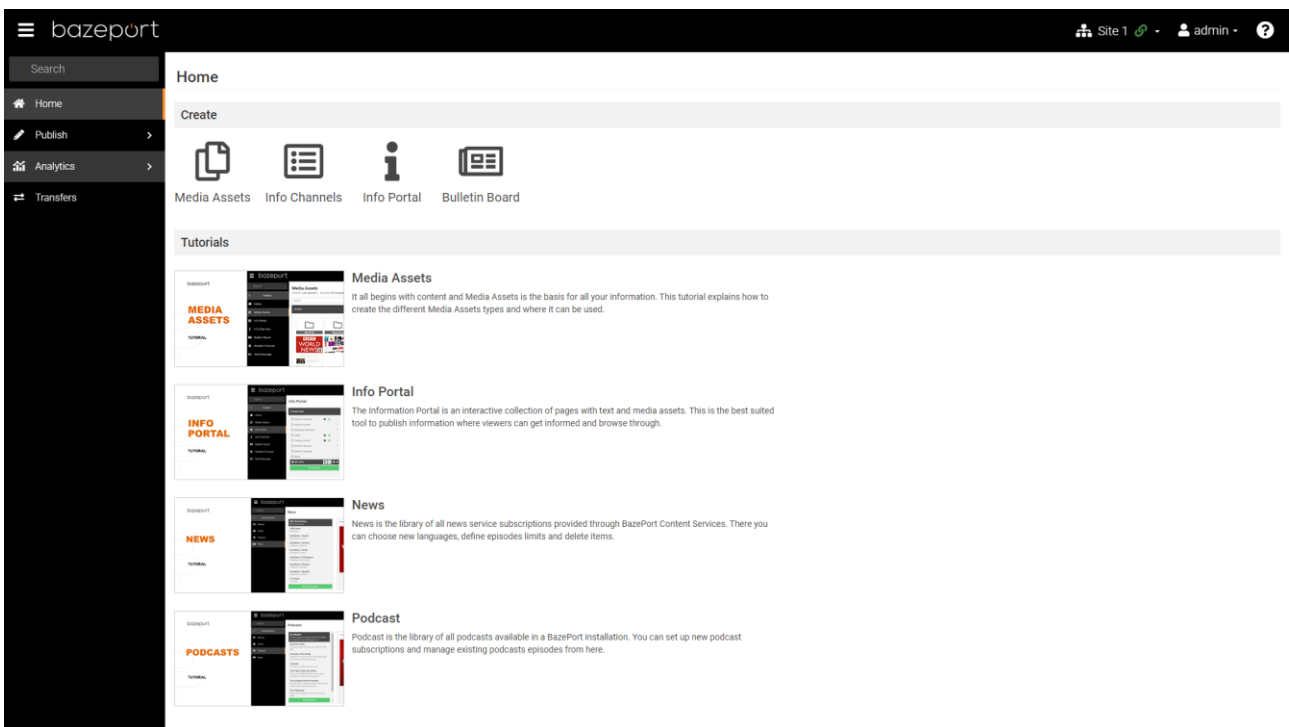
bazeport

Site 1 · admin ·

Search

Home

Publish

Analytics

Transfers

Home

Create

Media Assets Info Channels Info Portal Bulletin Board

Tutorials

bazeport MEDIA ASSETS TUTORIAL

Media Assets

It all begins with content and Media Assets is the basis for all your information. This tutorial explains how to create the different Media Assets types and where it can be used.

bazeport INFO PORTAL TUTORIAL

Info Portal

The Information Portal is an interactive collection of pages with text and media assets. This is the best suited tool to publish information where viewers can get informed and browse through.

bazeport NEWS TUTORIAL

News

News is the library of all news service subscriptions provided through BazePort Content Services. There you can choose new languages, define episodes limits and delete items.

bazeport PODCASTS TUTORIAL

Podcast

Podcast is the library of all podcasts available in a BazePort installation. You can set up new podcast subscriptions and manage existing podcasts episodes from here.